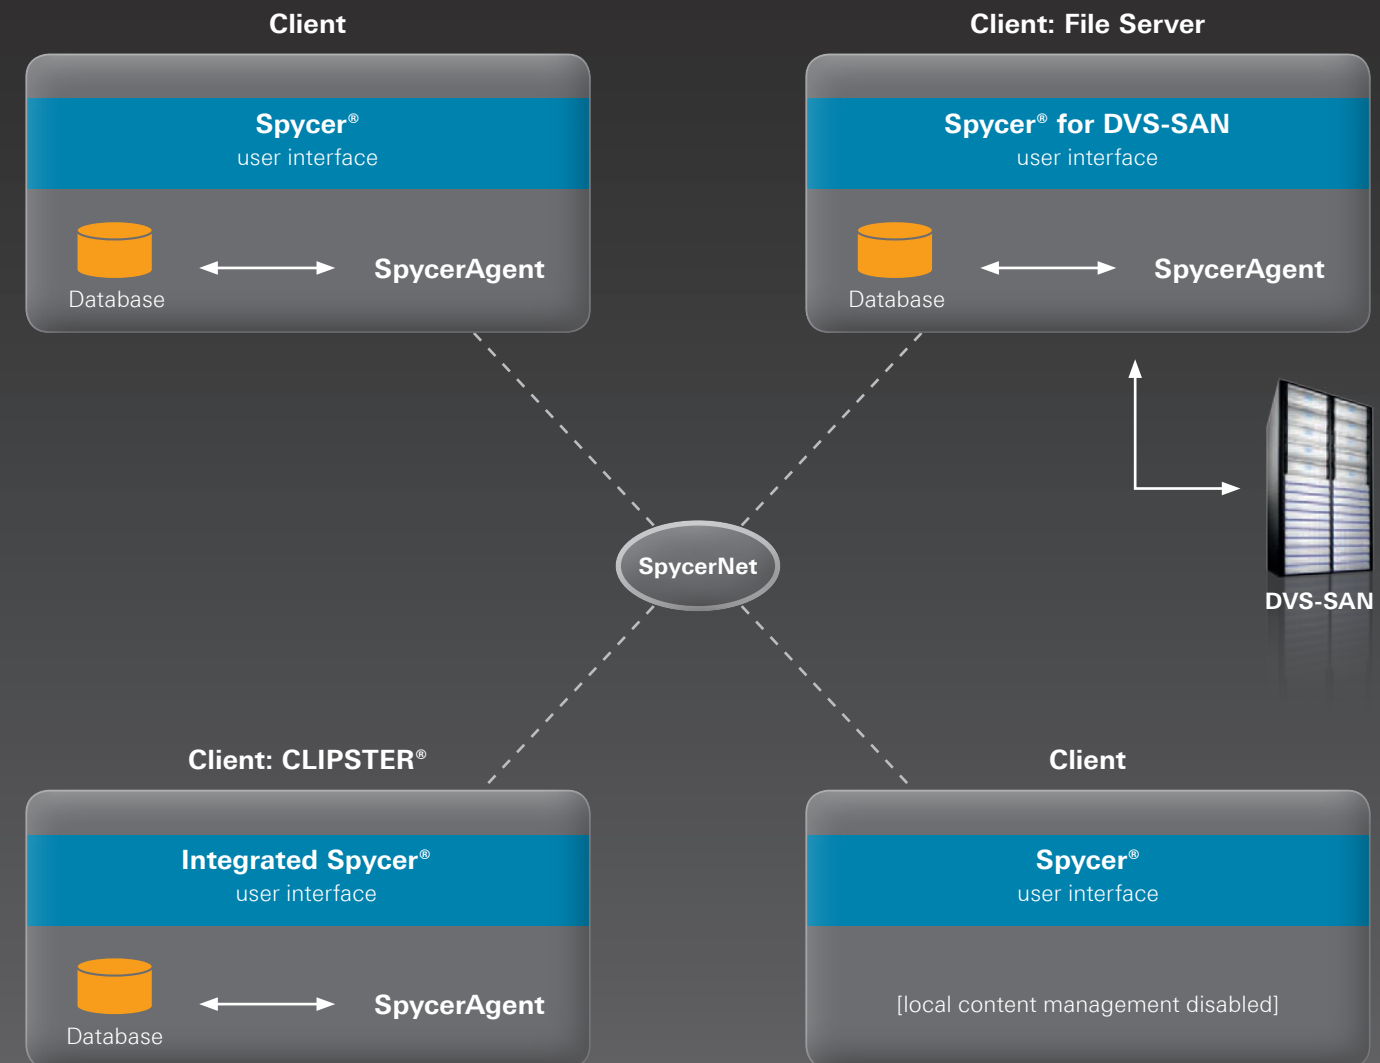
Client

Spycer®
user interface

Database

SpycerAgent

Client: File Server

Spycer® for DVS-SAN
user interface

Database

SpycerAgent

DVS-SAN

SpycerNet

Client: CLIPSTER®

Integrated Spycer®
user interface

Database

SpycerAgent

Client

Spycer®
user interface

[local content management disabled]